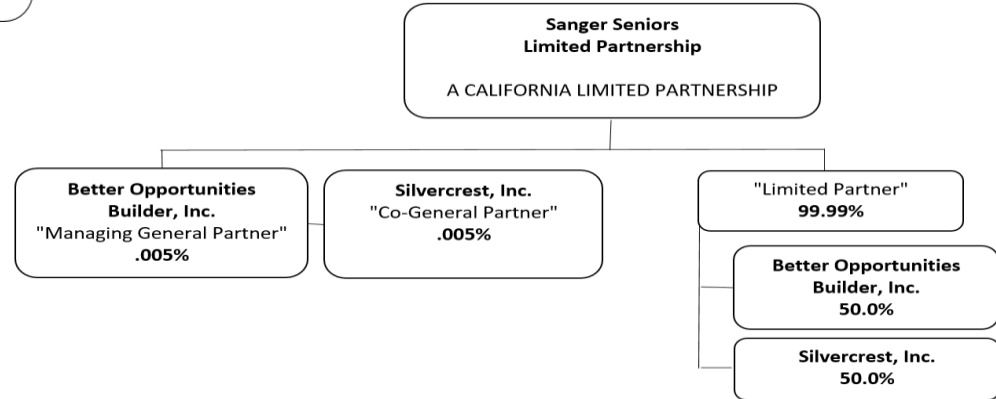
Sanger Seniors
Limited Partnership

A CALIFORNIA LIMITED PARTNERSHIP

Better Opportunities Builder, Inc.
"Managing General Partner"
.005%

Silvercrest, Inc.
"Co-General Partner"
.005%

"Limited Partner"
99.99%

Better Opportunities Builder, Inc.
50.0%

Silvercrest, Inc.
50.0%